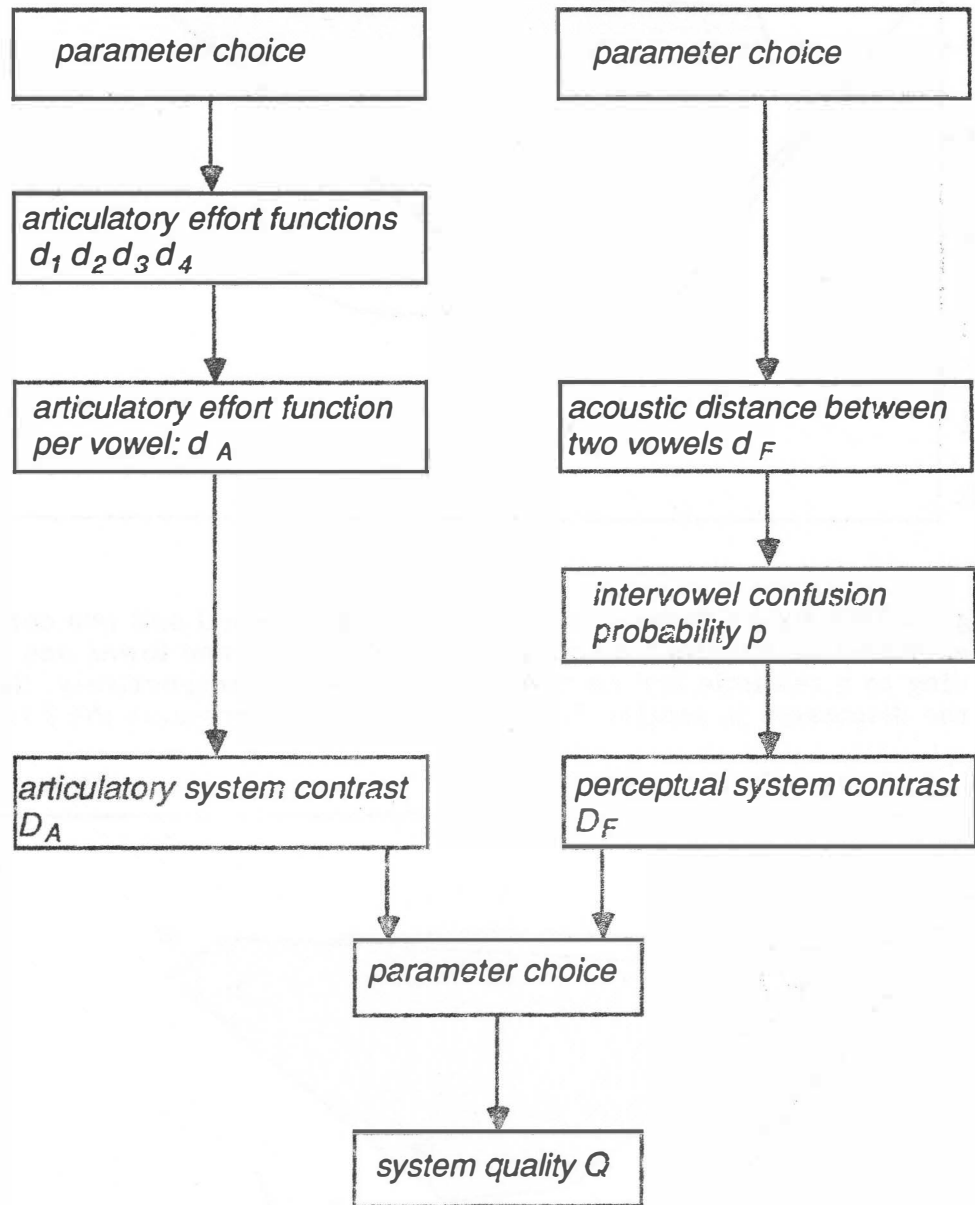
parameter choice

parameter choice

articulatory effort functions $d_1\ d_2\ d_3\ d_4$

articulatory effort function per vowel: $d_A$

acoustic distance between two vowels $d_F$

intervowel confusion probability p

articulatory system contrast $D_A$

perceptual system contrast $D_F$

parameter choice

system quality Q